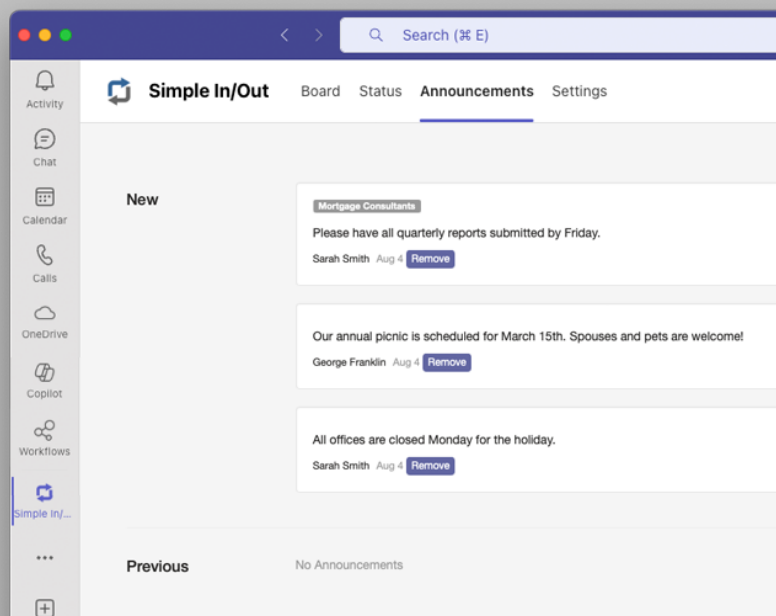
Search (⌘ E)

Activity
Chat
Calendar
Calls
OneDrive
Copilot
Workflows
Simple In/...
•••

Simple In/Out Board Status Announcements Settings

New

Mortgage Consultants
Please have all quarterly reports submitted by Friday.
Sarah Smith Aug 4 Remove

Our annual picnic is scheduled for March 15th. Spouses and pets are welcome!
George Franklin Aug 4 Remove

All offices are closed Monday for the holiday.
Sarah Smith Aug 4 Remove

Previous

No Announcements